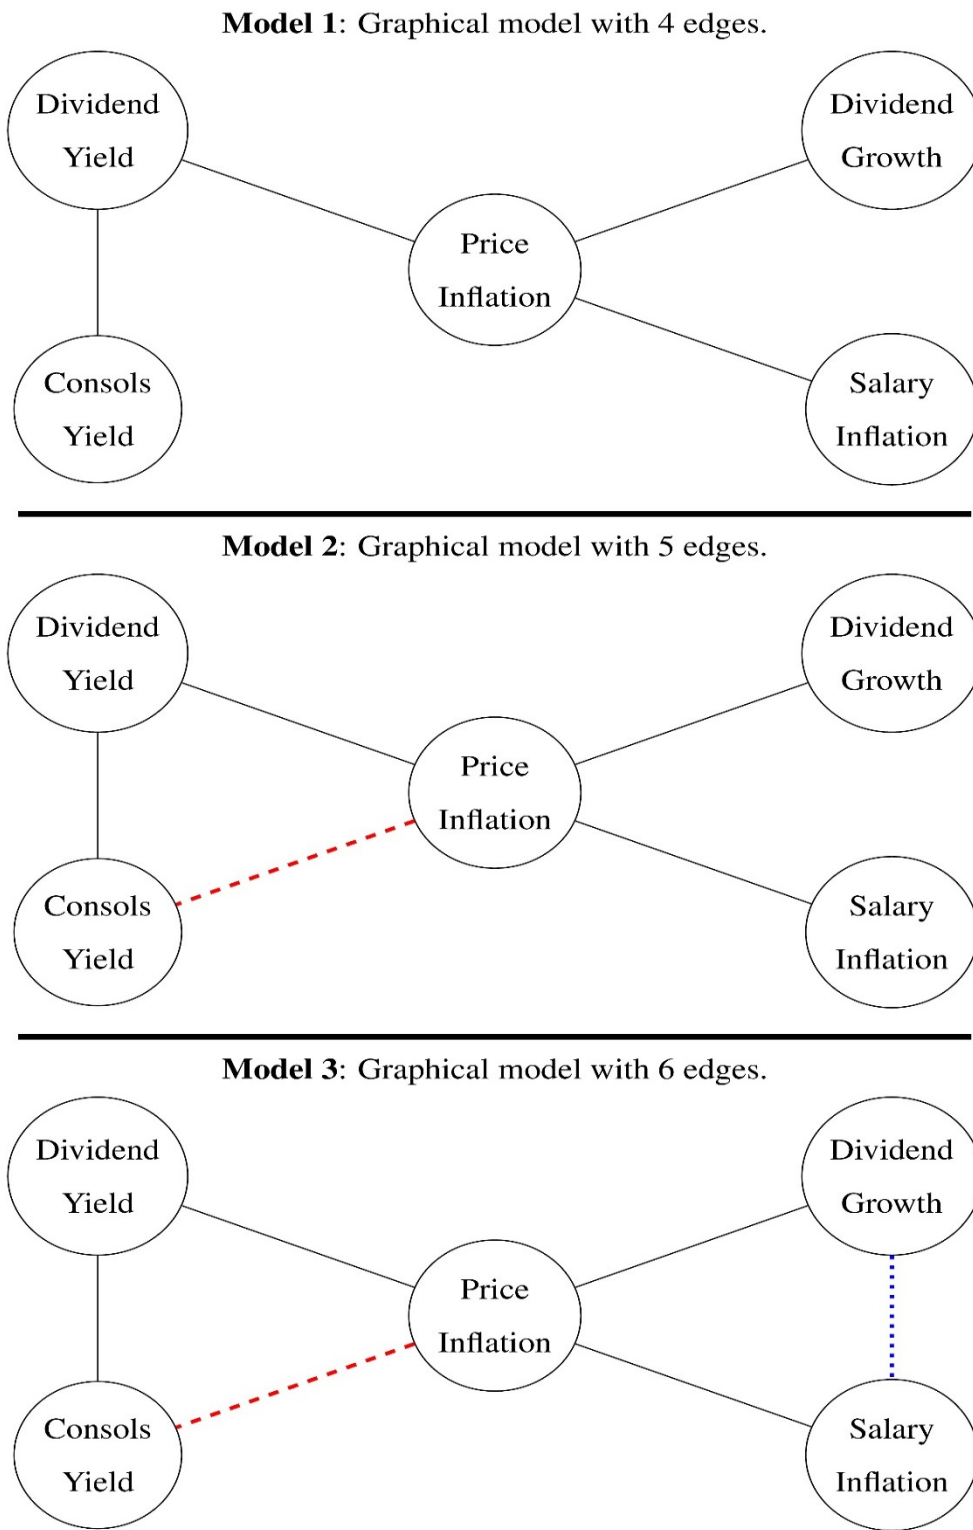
**Model 1**: Graphical model with 4 edges.

Dividend Yield

Dividend Growth

Price Inflation

Consols Yield

Salary Inflation

**Model 2**: Graphical model with 5 edges.

Dividend Yield

Dividend Growth

Price Inflation

Consols Yield

Salary Inflation

**Model 3**: Graphical model with 6 edges.

Dividend Yield

Dividend Growth

Price Inflation

Consols Yield

Salary Inflation